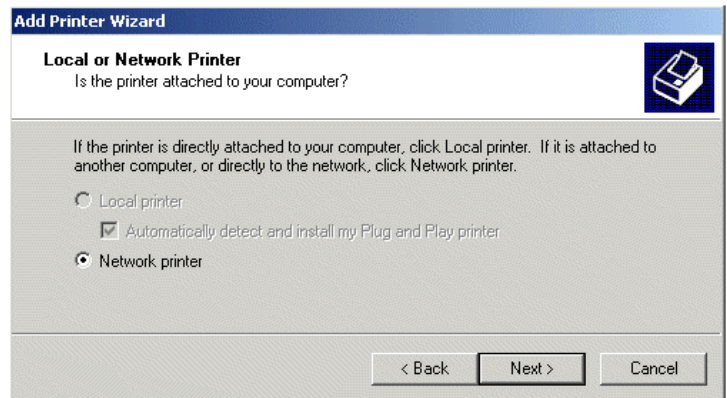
Add Printer Wizard

Local or Network Printer
Is the printer attached to your computer?

If the printer is directly attached to your computer, click Local printer. If it is attached to another computer, or directly to the network, click Network printer.

Local printer

Automatically detect and install my Plug and Play printer

Network printer

< Back
Next >
Cancel